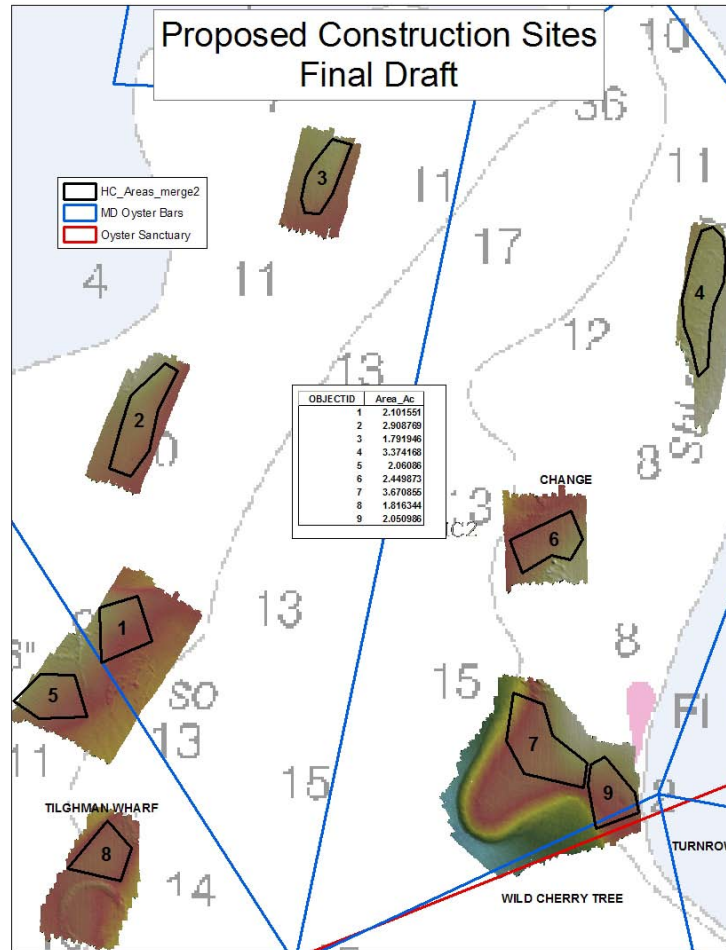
Proposed Construction Sites
Final Draft

HC_Areas_merge2
MD Oyster Bars
Oyster Sanctuary

| OBJECTID | Area_Ac |
|---|---|
| 1 | 2.101551 |
| 2 | 2.908769 |
| 3 | 1.791946 |
| 4 | 3.374168 |
| 5 | 2.06086 |
| 6 | 2.449873 |
| 7 | 3.670855 |
| 8 | 1.816344 |
| 9 | 2.050986 |

10
36
11
3
11
17
4
11
4
12
13
2
0
8
CHANGE
13
C2
6
13
1
8
5
SO
15
Fl
13
7
11
15
9
TILGHMAN WHARF
TURNROW
8
14
WILD CHERRY TREE